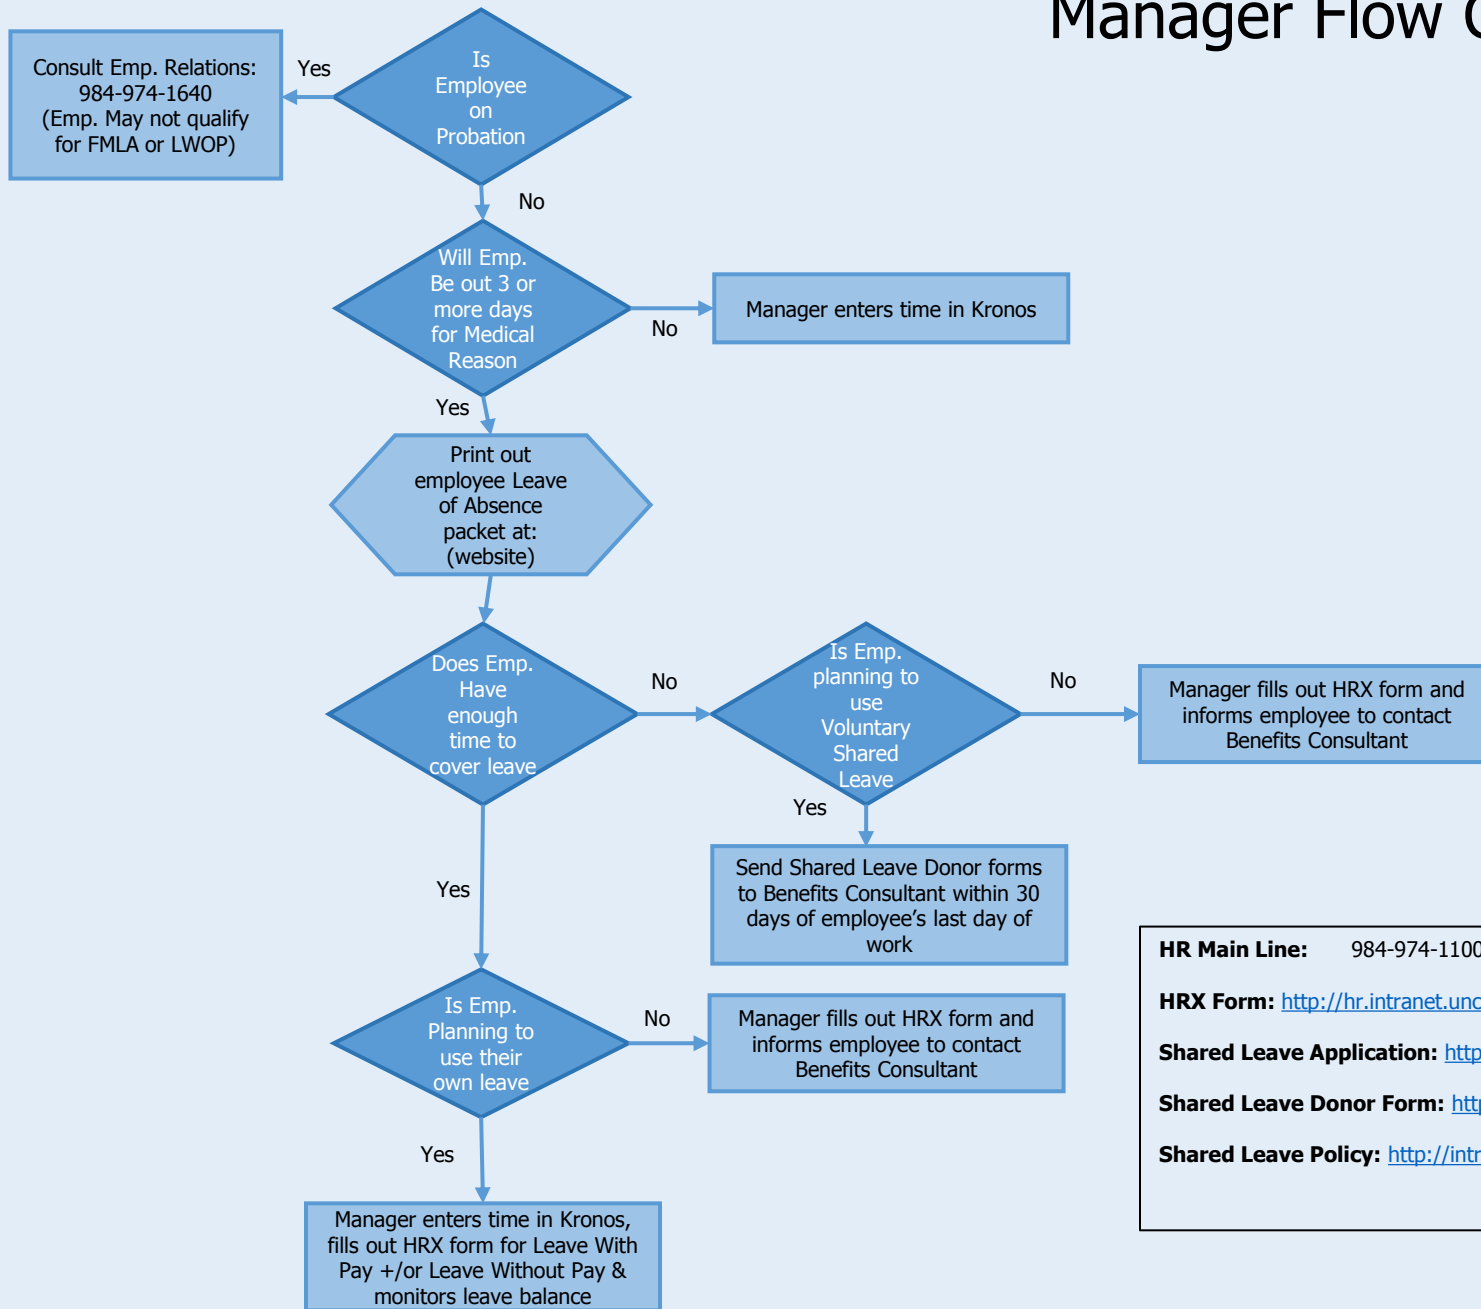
Manager Flow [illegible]

Is Employee on Probation

Yes

Consult Emp. Relations: 984-974-1640 (Emp. May not qualify for FMLA or LWOP)

No

Will Emp. Be out 3 or more days for Medical Reason

No

Manager enters time in Kronos

Yes

Print out employee Leave of Absence packet at: (website)

Does Emp. Have enough time to cover leave

No

Is Emp. planning to use Voluntary Shared Leave

No

Manager fills out HRX form and informs employee to contact Benefits Consultant

Yes

Send Shared Leave Donor forms to Benefits Consultant within 30 days of employee's last day of work

Yes

Is Emp. Planning to use their own leave

No

Manager fills out HRX form and informs employee to contact Benefits Consultant

Yes

Manager enters time in Kronos, fills out HRX form for Leave With Pay +/or Leave Without Pay & monitors leave balance

HR Main Line: 984-974-110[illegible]

HRX Form: http://hr.intranet.unc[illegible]

Shared Leave Application: http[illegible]

Shared Leave Donor Form: htt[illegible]

Shared Leave Policy: http://intr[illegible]